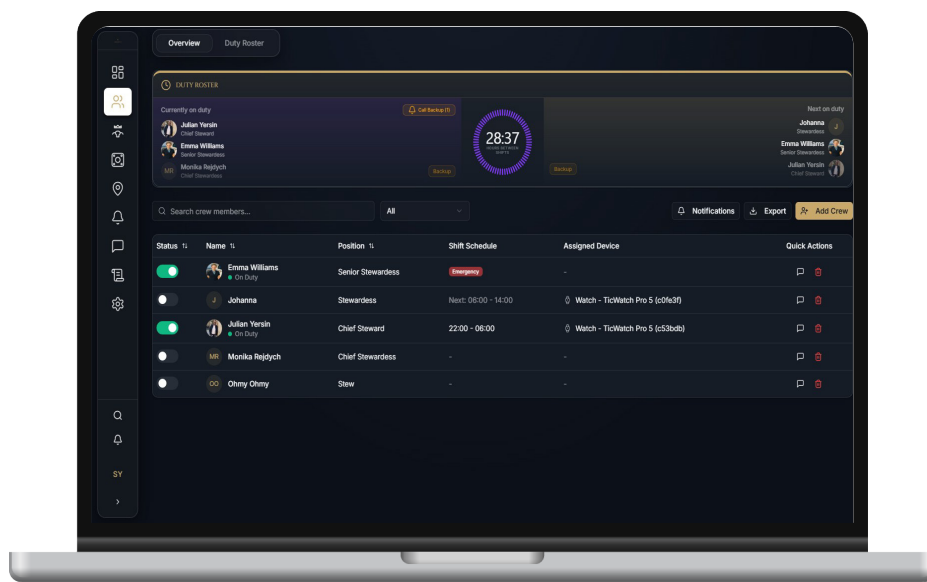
Overview Duty Roster

DUTY ROSTER

Currently on duty

Call Backup (1)

Julian Yersin
Chief Steward

Emma Williams
Senior Stewardess

MR Monika Rejdych
Chief Stewardess

Backup

28:37
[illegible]

Backup

Next on duty

Johanna
Stewardess

Emma Williams
Senior Stewardess

Julian Yersin
Chief Steward

Search crew members...

All

Notifications Export Add Crew

| Status | Name | Position | Shift Schedule | Assigned Device | Quick Actions |
|---|---|---|---|---|---|
| | Emma Williams On Duty | Senior Stewardess | Emergency | - | |
| | J Johanna | Stewardess | Next: 06:00 - 14:00 | Watch - TicWatch Pro 5 (c0fe3f) | |
| | Julian Yersin On Duty | Chief Steward | 22:00 - 06:00 | Watch - TicWatch Pro 5 (c53bdb) | |
| | MR Monika Rejdych | Chief Stewardess | - | - | |
| | OO Ohmy Ohmy | Stew | - | - | |

SY